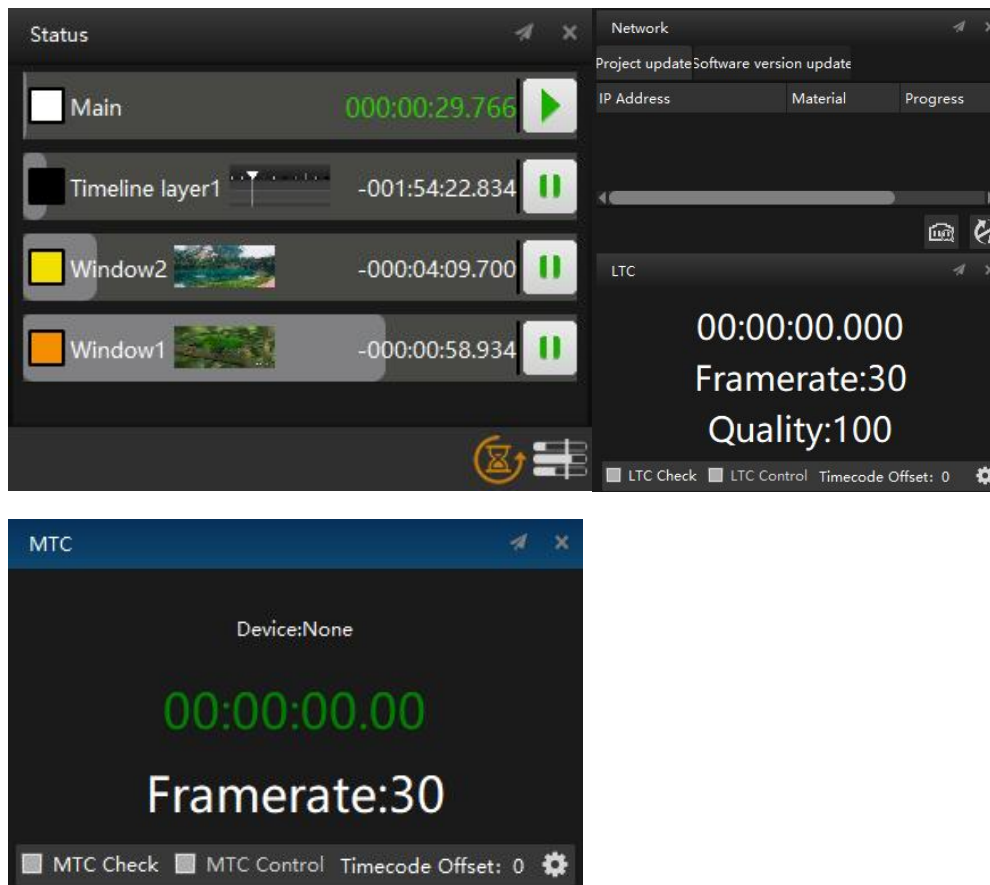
Status

Main 000:00:29.766

Timeline layer1 -001:54:22.834

Window2 -000:04:09.700

Window1 -000:00:58.934

Network

Project update Software version update

| IP Address | Material | Progress |
|---|---|---|

LTC

00:00:00.000

Framerate:30

Quality:100

LTC Check LTC Control Timecode Offset: 0

MTC

Device:None

00:00:00.00

Framerate:30

MTC Check MTC Control Timecode Offset: 0